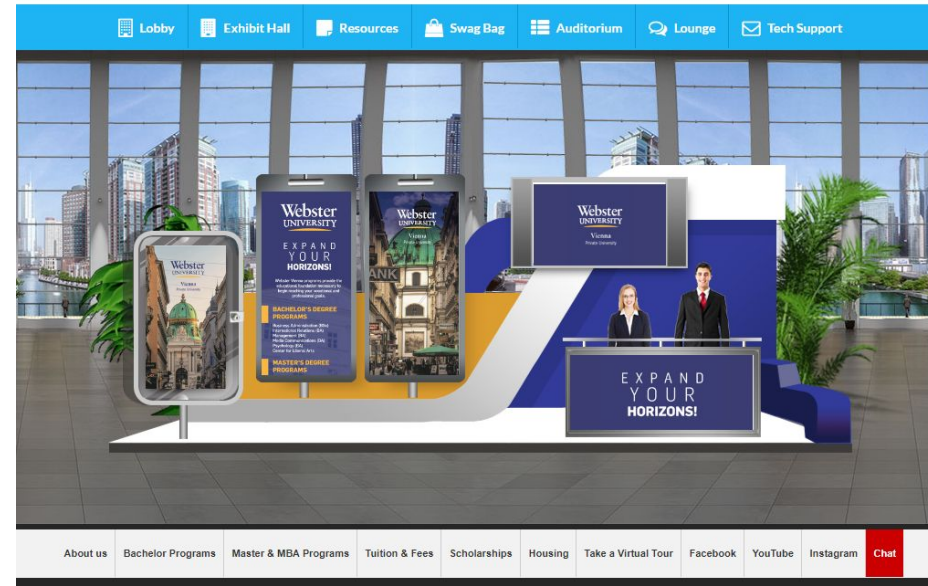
Lobby Exhibit Hall Resources Swag Bag Auditorium Lounge Tech Support

Webster UNIVERSITY
Vienna
Private University

Webster UNIVERSITY
EXPAND YOUR HORIZONS!
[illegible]
BACHELOR'S DEGREE PROGRAMS
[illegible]
MASTER'S DEGREE PROGRAMS

Webster UNIVERSITY
Vienna
Private University

Webster UNIVERSITY
Vienna
Private University

EXPAND YOUR HORIZONS!

About us Bachelor Programs Master & MBA Programs Tuition & Fees Scholarships Housing Take a Virtual Tour Facebook YouTube Instagram Chat